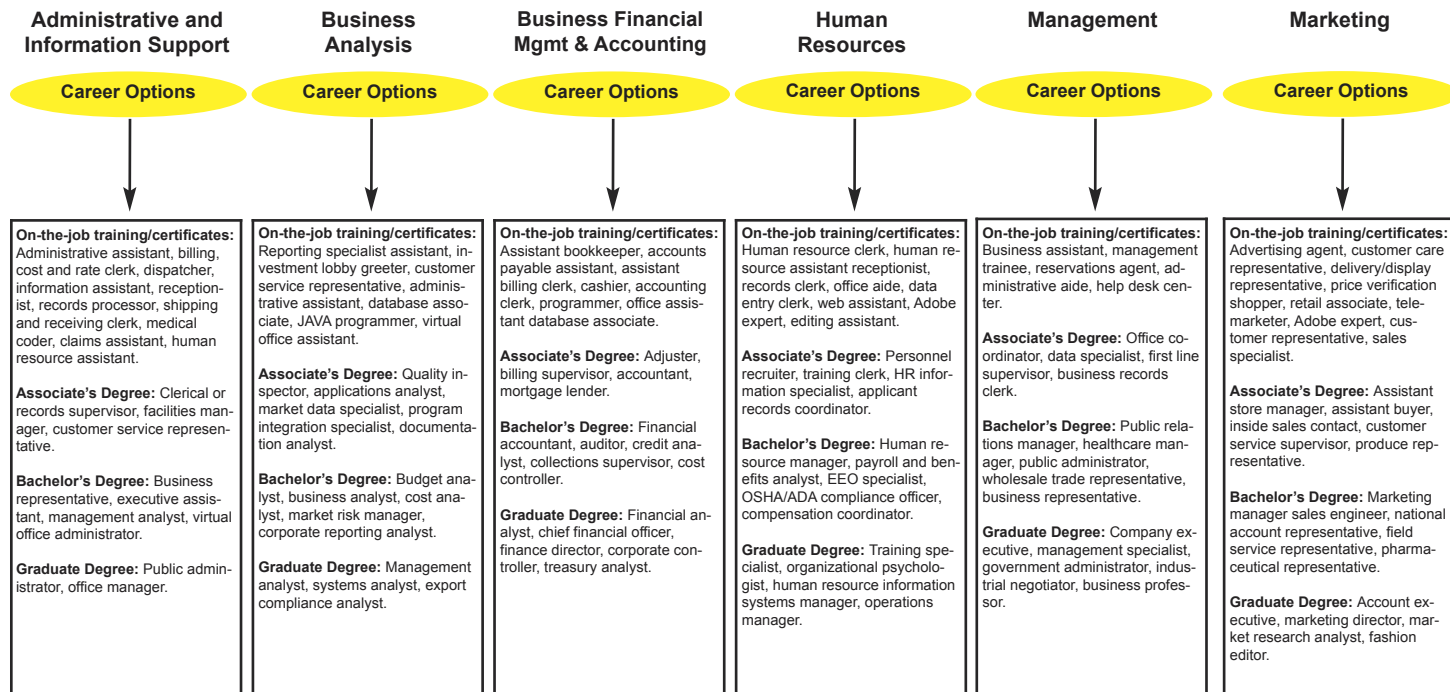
Administrative and Information Support

Career Options

On-the-job training/certificates: Administrative assistant, billing, cost and rate clerk, dispatcher, information assistant, receptionist, records processor, shipping and receiving clerk, medical coder, claims assistant, human resource assistant.

Associate's Degree: Clerical or records supervisor, facilities manager, customer service representative.

Bachelor's Degree: Business representative, executive assistant, management analyst, virtual office administrator.

Graduate Degree: Public administrator, office manager.

Business Analysis

Career Options

On-the-job training/certificates: Reporting specialist assistant, investment lobby greeter, customer service representative, administrative assistant, database associate, JAVA programmer, virtual office assistant.

Associate's Degree: Quality inspector, applications analyst, market data specialist, program integration specialist, documentation analyst.

Bachelor's Degree: Budget analyst, business analyst, cost analyst, market risk manager, corporate reporting analyst.

Graduate Degree: Management analyst, systems analyst, export compliance analyst.

Business Financial Mgmt & Accounting

Career Options

On-the-job training/certificates: Assistant bookkeeper, accounts payable assistant, assistant billing clerk, cashier, accounting clerk, programmer, office assistant database associate.

Associate's Degree: Adjuster, billing supervisor, accountant, mortgage lender.

Bachelor's Degree: Financial accountant, auditor, credit analyst, collections supervisor, cost controller.

Graduate Degree: Financial analyst, chief financial officer, finance director, corporate controller, treasury analyst.

Human Resources

Career Options

On-the-job training/certificates: Human resource clerk, human resource assistant receptionist, records clerk, office aide, data entry clerk, web assistant, Adobe expert, editing assistant.

Associate's Degree: Personnel recruiter, training clerk, HR information specialist, applicant records coordinator.

Bachelor's Degree: Human resource manager, payroll and benefits analyst, EEO specialist, OSHA/ADA compliance officer, compensation coordinator.

Graduate Degree: Training specialist, organizational psychologist, human resource information systems manager, operations manager.

Management

Career Options

On-the-job training/certificates: Business assistant, management trainee, reservations agent, administrative aide, help desk center.

Associate's Degree: Office coordinator, data specialist, first line supervisor, business records clerk.

Bachelor's Degree: Public relations manager, healthcare manager, public administrator, wholesale trade representative, business representative.

Graduate Degree: Company executive, management specialist, government administrator, industrial negotiator, business professor.

Marketing

Career Options

On-the-job training/certificates: Advertising agent, customer care representative, delivery/display representative, price verification shopper, retail associate, telemarketer, Adobe expert, customer representative, sales specialist.

Associate's Degree: Assistant store manager, assistant buyer, inside sales contact, customer service supervisor, produce representative.

Bachelor's Degree: Marketing manager sales engineer, national account representative, field service representative, pharmaceutical representative.

Graduate Degree: Account executive, marketing director, market research analyst, fashion editor.